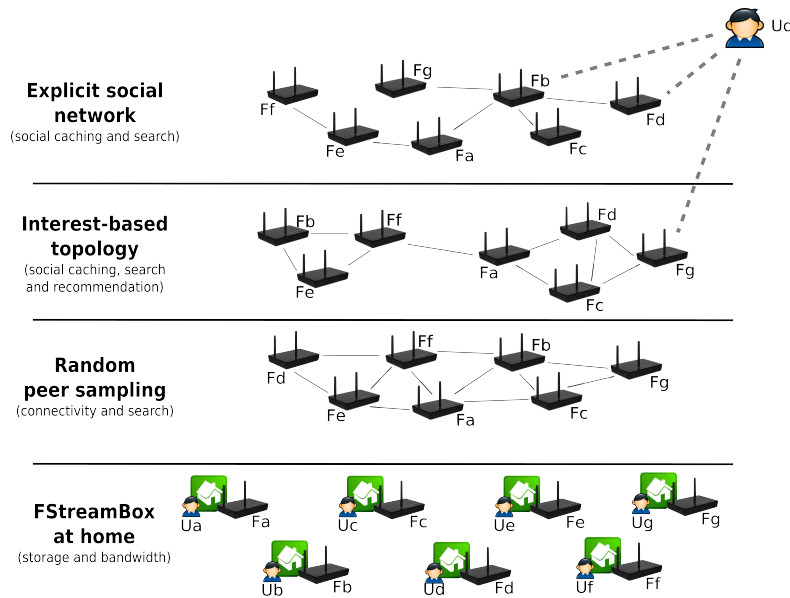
Uc

Explicit social network
(social caching and search)

Fg
Fb
Ff
Fd
Fe
Fa
Fc

Interest-based topology
(social caching, search and recommendation)

Fb
Ff
Fd
Fe
Fa
Fg
Fc

Random peer sampling
(connectivity and search)

Ff
Fb
Fd
Fg
Fe
Fa
Fc

FStreamBox at home
(storage and bandwidth)

Ua
Fa
Uc
Fc
Ue
Fe
Ug
Fg
Ub
Fb
Ud
Fd
Uf
Ff